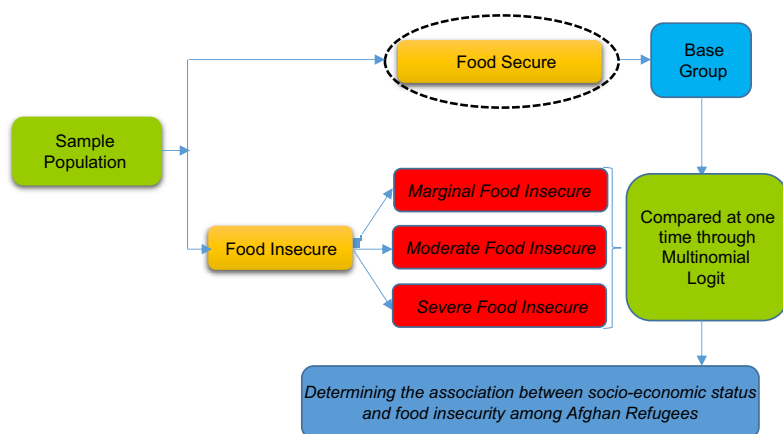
Sample Population

Food Secure

Base Group

Food Insecure

Marginal Food Insecure

Moderate Food Insecure

Severe Food Insecure

Compared at one time through Multinomial Logit

Determining the association between socio-economic status and food insecurity among Afghan Refugees